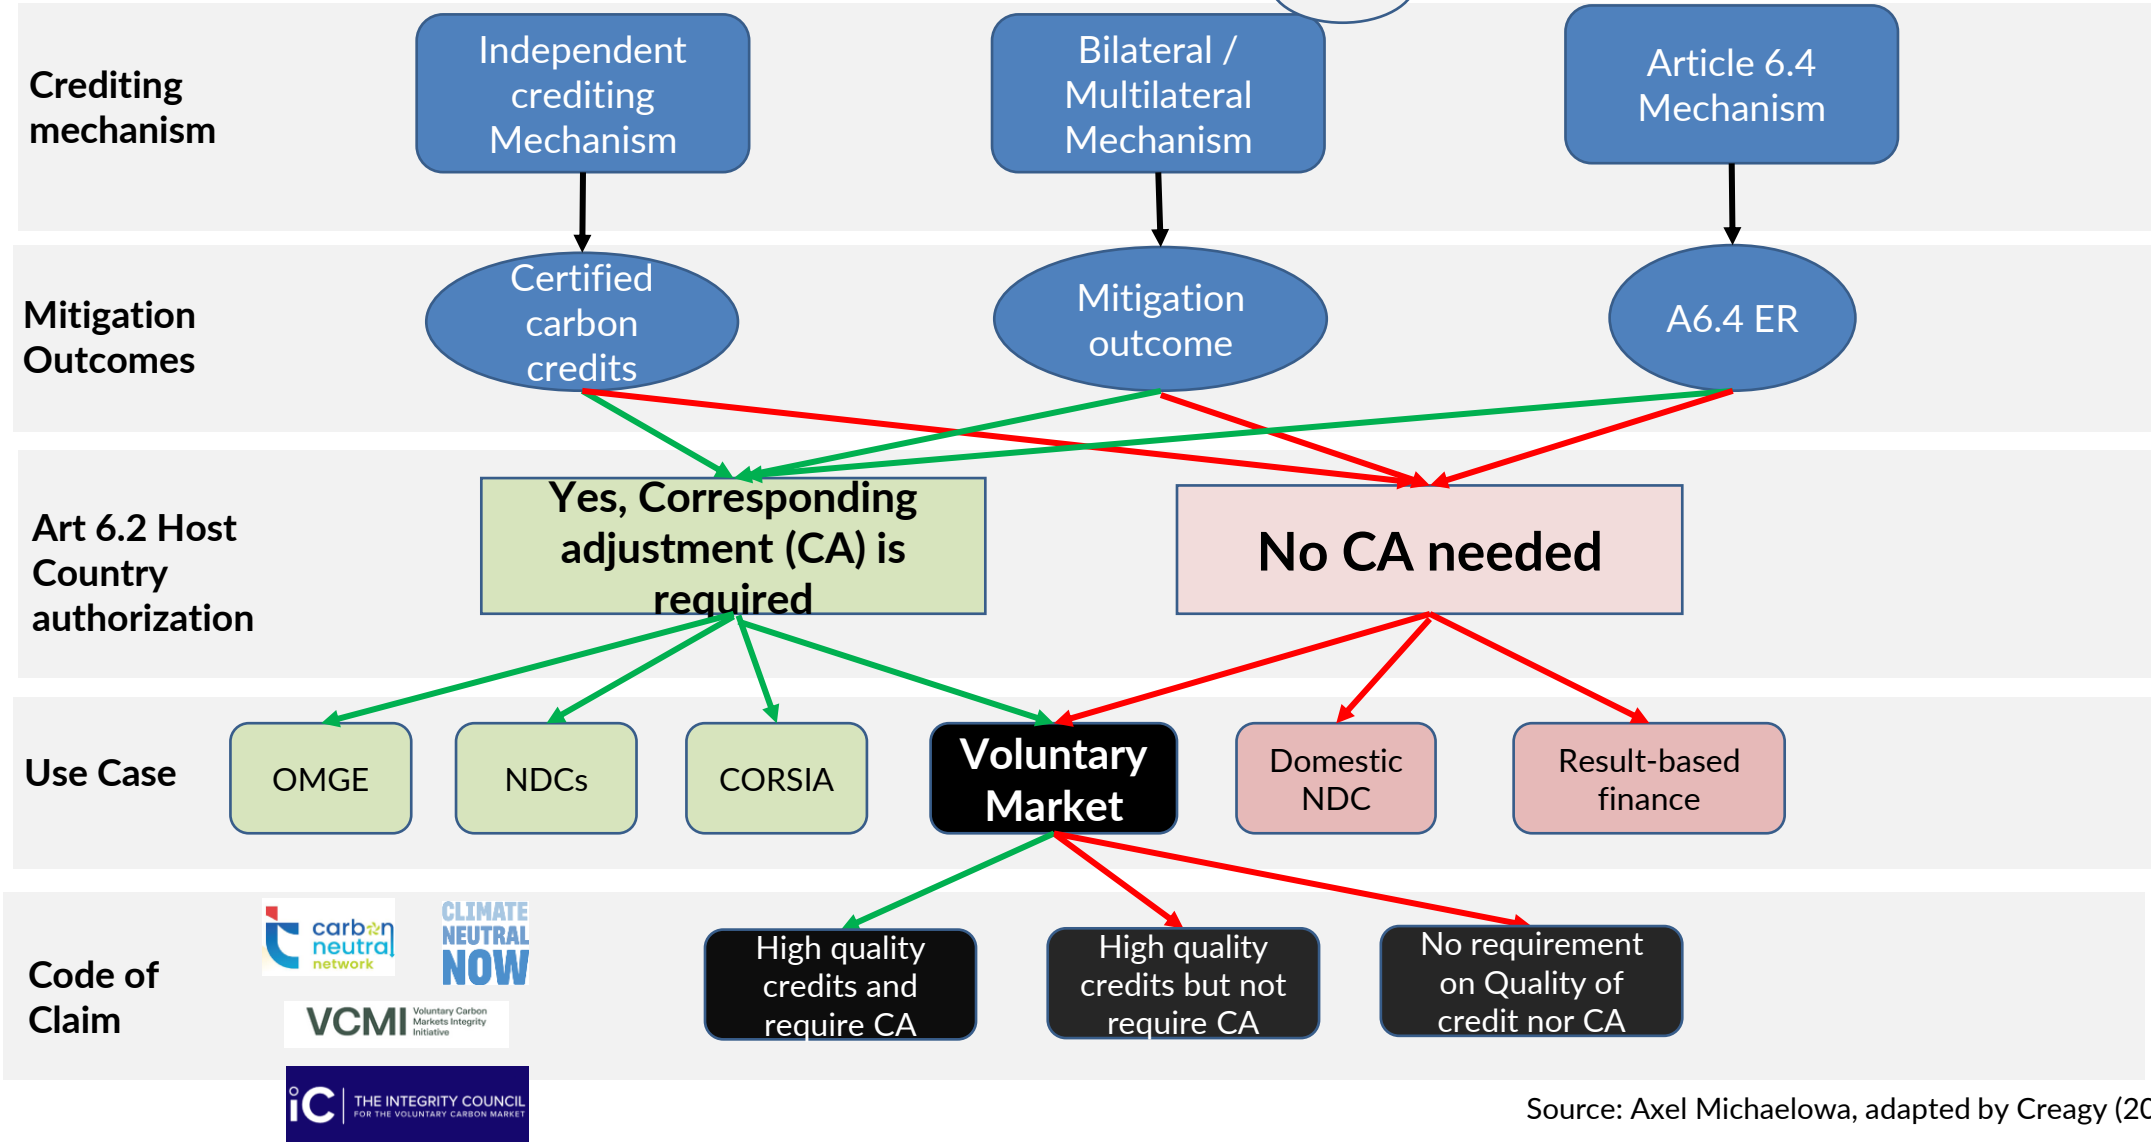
Crediting mechanism

Independent crediting Mechanism

Bilateral / Multilateral Mechanism

Article 6.4 Mechanism

Mitigation Outcomes

Certified carbon credits

Mitigation outcome

A6.4 ER

Art 6.2 Host Country authorization

Yes, Corresponding adjustment (CA) is required

No CA needed

Use Case

OMGE

NDCs

CORSIA

Voluntary Market

Domestic NDC

Result-based finance

Code of Claim

carbon neutral network

CLIMATE NEUTRAL NOW

VCMI Voluntary Carbon Markets Integrity Initiative

iC THE INTEGRITY COUNCIL FOR THE VOLUNTARY CARBON MARKET

High quality credits and require CA

High quality credits but not require CA

No requirement on Quality of credit nor CA

Source: Axel Michaelowa, adapted by Creagy (20